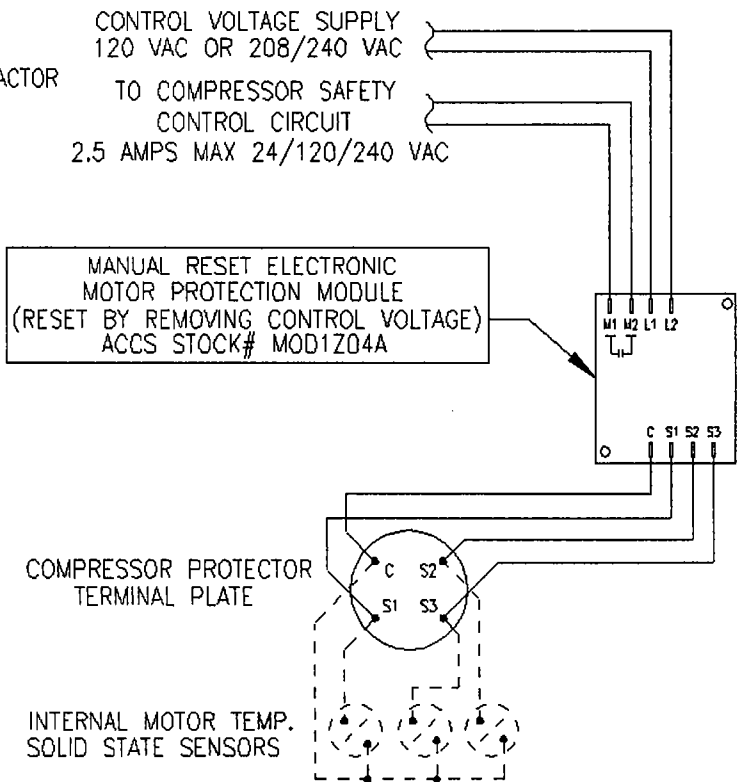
CONTROL VOLTAGE SUPPLY
120 VAC OR 208/240 VAC

ACTOR

TO COMPRESSOR SAFETY
CONTROL CIRCUIT
2.5 AMPS MAX 24/120/240 VAC

MANUAL RESET ELECTRONIC
MOTOR PROTECTION MODULE
(RESET BY REMOVING CONTROL VOLTAGE)
ACCS STOCK# MOD1Z04A

M1 M2 L1 L2

C S1 S2 S3

COMPRESSOR PROTECTOR
TERMINAL PLATE

C S2
S1 S3

INTERNAL MOTOR TEMP.
SOLID STATE SENSORS